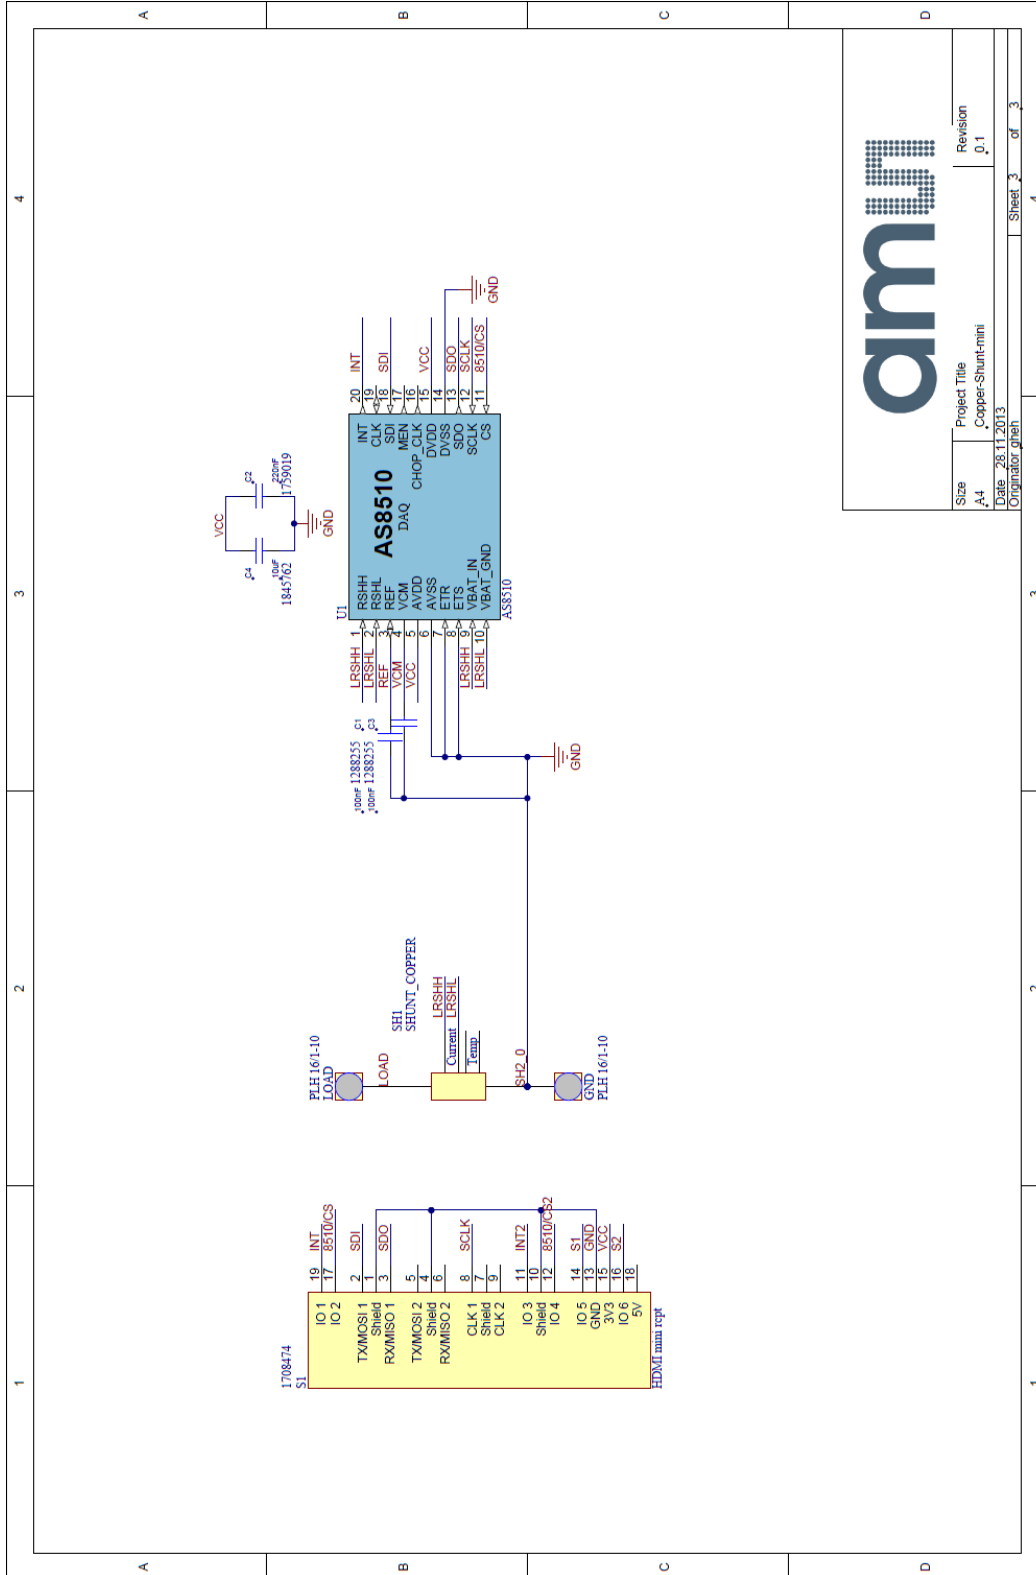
A
B
C
D
4
3
2
1

ams

Project Title
Copper-Shunt-mini
Revision
0.1
Size
A4
Date 28.11.2013
Originator gheh
Sheet 3 of 3

AS8510
DAQ
U1
AS8510

RSHH 1
RSHL 2
REF 3
VCM 4
AVDD 5
AVSS 6
ETR 7
ETS 8
VBAT_IN 9
VBAT_GND 10

INT 20
CLK 19
SDI 18
MEN 17
CHOP_CLK 16
DVDD 15
DVSS 14
SDO 13
SCLK 12
CS 11

INT
SDI
VCC
SDO
SCLK
8510/CS
GND

LRSHH
LRSHL
REF
VCM
VCC
LRSHH
LRSHL

VCC
C2
220nF
1759019
C4
10uF
1845762
GND

C1
C3
100nF 1288255
100nF 1288255
GND

SH1
SHUNT_COPPER
LRSHH
LRSHL
Current
Temp
LOAD
SH2_0
PLH 16/1-10
LOAD
GND
PLH 16/1-10

1708474
S1
HDMI mini rcpt
IO 1 19 INT
IO 2 17 8510/CS
TX/MOSI 1 2 SDI
Shield 1
RX/MISO 1 3 SDO
TX/MOSI 2 5
Shield 4
RX/MISO 2 6
CLK 1 8 SCLK
Shield 7
CLK 2 9
IO 3 11 INT2
Shield 10
IO 4 12 8510/CS2
IO 5 14 S1
GND 13 GND
3V3 15 VCC
IO 6 16 S2
5V 18